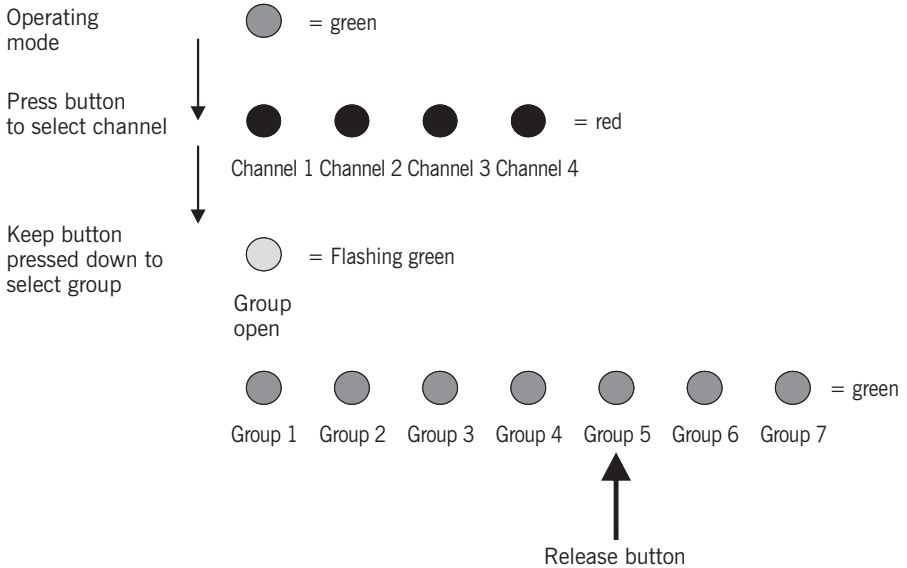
Operating mode

= green

Press button to select channel

= red

Channel 1 Channel 2 Channel 3 Channel 4

Keep button pressed down to select group

= Flashing green

Group open

= green

Group 1 Group 2 Group 3 Group 4 Group 5 Group 6 Group 7

Release button